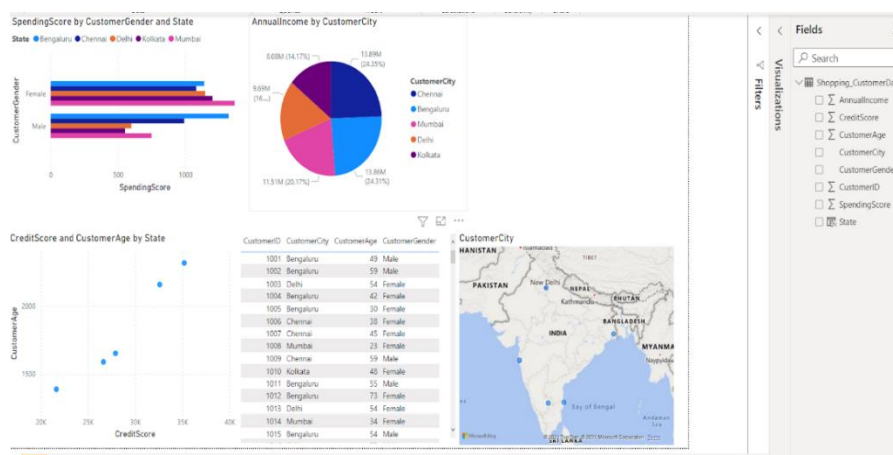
SpendingScore by CustomerGender and State

State ● Bengaluru ● Chennai ● Delhi ● Kolkata ● Mumbai

CustomerGender

Female

Male

0 500 1000

SpendingScore

AnnualIncome by CustomerCity

8.08M (14.17%)

13.89M (24.35%)

9.69M (16...)

11.51M (20.17%)

13.86M (24.31%)

CustomerCity

● Chennai

● Bengaluru

● Mumbai

● Delhi

● Kolkata

CreditScore and CustomerAge by State

CustomerAge

2000

1500

20K 25K 30K 35K 40K

CreditScore

| CustomerID | CustomerCity | CustomerAge | CustomerGender |
|---|---|---|---|
| 1001 | Bengaluru | 49 | Male |
| 1002 | Bengaluru | 59 | Male |
| 1003 | Delhi | 54 | Female |
| 1004 | Bengaluru | 42 | Female |
| 1005 | Bengaluru | 30 | Female |
| 1006 | Chennai | 30 | Female |
| 1007 | Chennai | 45 | Female |
| 1008 | Mumbai | 23 | Female |
| 1009 | Chennai | 59 | Male |
| 1010 | Kolkata | 48 | Female |
| 1011 | Bengaluru | 55 | Male |
| 1012 | Bengaluru | 73 | Female |
| 1013 | Delhi | 54 | Female |
| 1014 | Mumbai | 34 | Female |
| 1015 | Bengaluru | 54 | Male |

CustomerCity

HANISTAN

PAKISTAN

New Delhi

NEPAL

Kathmandu

BHUTAN

INDIA

BANGLADESH

MYANMA

Bay of Bengal

Andaman Sea

SRI LANKA

Microsoft Bing

© 2021 Microsoft Corporation Terms

Filters

Visualizations

Fields

Search

Shopping_CustomerDa

∑ AnnualIncome

∑ CreditScore

∑ CustomerAge

CustomerCity

CustomerGende

∑ CustomerID

∑ SpendingScore

State